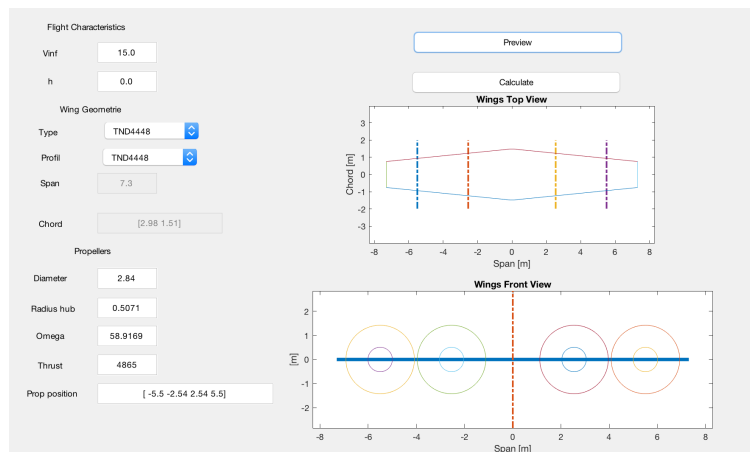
Flight Characteristics

Vinf 15.0

h 0.0

Wing Geometrie

Type TND4448

Profil TND4448

Span 7.3

Chord [2.98 1.51]

Propellers

Diameter 2.84

Radius hub 0.5071

Omega 58.9169

Thrust 4865

Prop position [ -5.5 -2.54 2.54 5.5]

Preview

Calculate

Wings Top View

Chord [m]

3
2
1
0
-1
-2
-3

-8 -6 -4 -2 0 2 4 6 8

Span [m]

Wings Front View

[m]

2
1
0
-1
-2

-8 -6 -4 -2 0 2 4 6 8

Span [m]